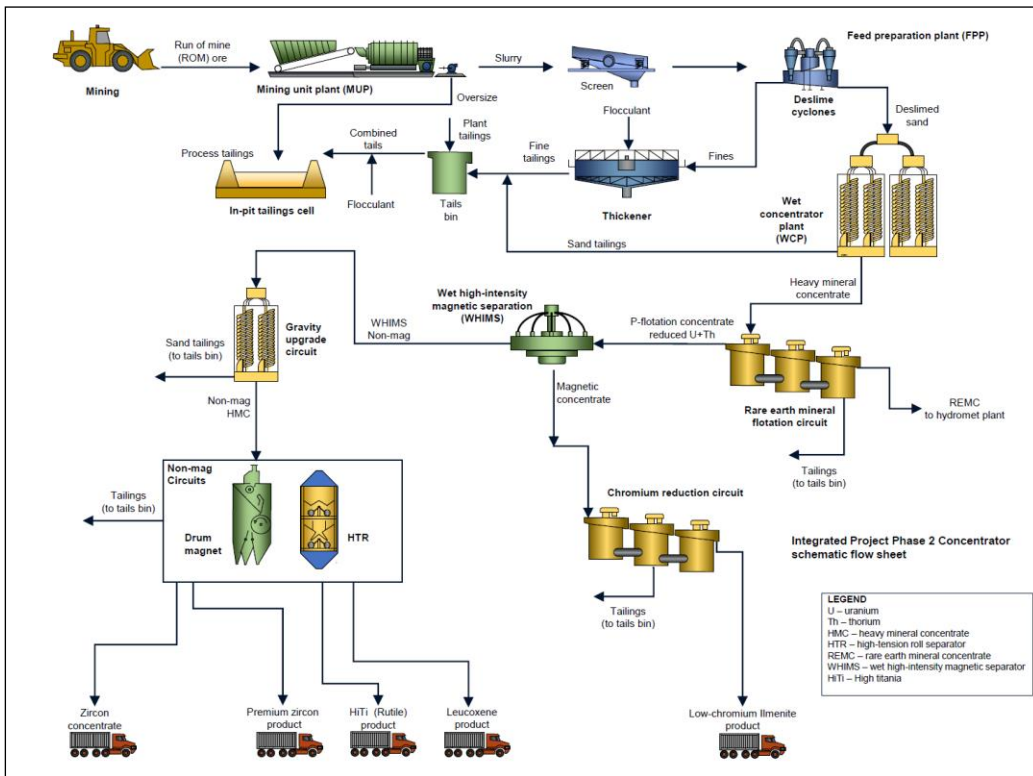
Mining

Run of mine (ROM) ore

Mining unit plant (MUP)

Oversize

Slurry

Screen

Feed preparation plant (FPP)

Deslime cyclones

Deslimed sand

Flocculant

Fines

Fine tailings

Thickener

Plant tailings

Tails bin

Combined tails

Process tailings

Flocculant

In-pit tailings cell

Wet concentrator plant (WCP)

Sand tailings

Heavy mineral concentrate

Wet high-intensity magnetic separation (WHIMS)

WHIMS Non-mag

P-flotation concentrate reduced U+Th

Gravity upgrade circuit

Sand tailings (to tails bin)

Non-mag HMC

Magnetic concentrate

Rare earth mineral flotation circuit

REMC to hydromet plant

Tailings (to tails bin)

Non-mag Circuits

Tailings (to tails bin)

Drum magnet

HTR

Chromium reduction circuit

Tailings (to tails bin)

Integrated Project Phase 2 Concentrator schematic flow sheet

LEGEND
U – uranium
Th – thorium
HMC – heavy mineral concentrate
HTR – high-tension roll separator
REMC – rare earth mineral concentrate
WHIMS – wet high-intensity magnetic separator
HiTi – High titania

Zircon concentrate

Premium zircon product

HiTi (Rutile) product

Leucoxene product

Low-chromium Ilmenite product